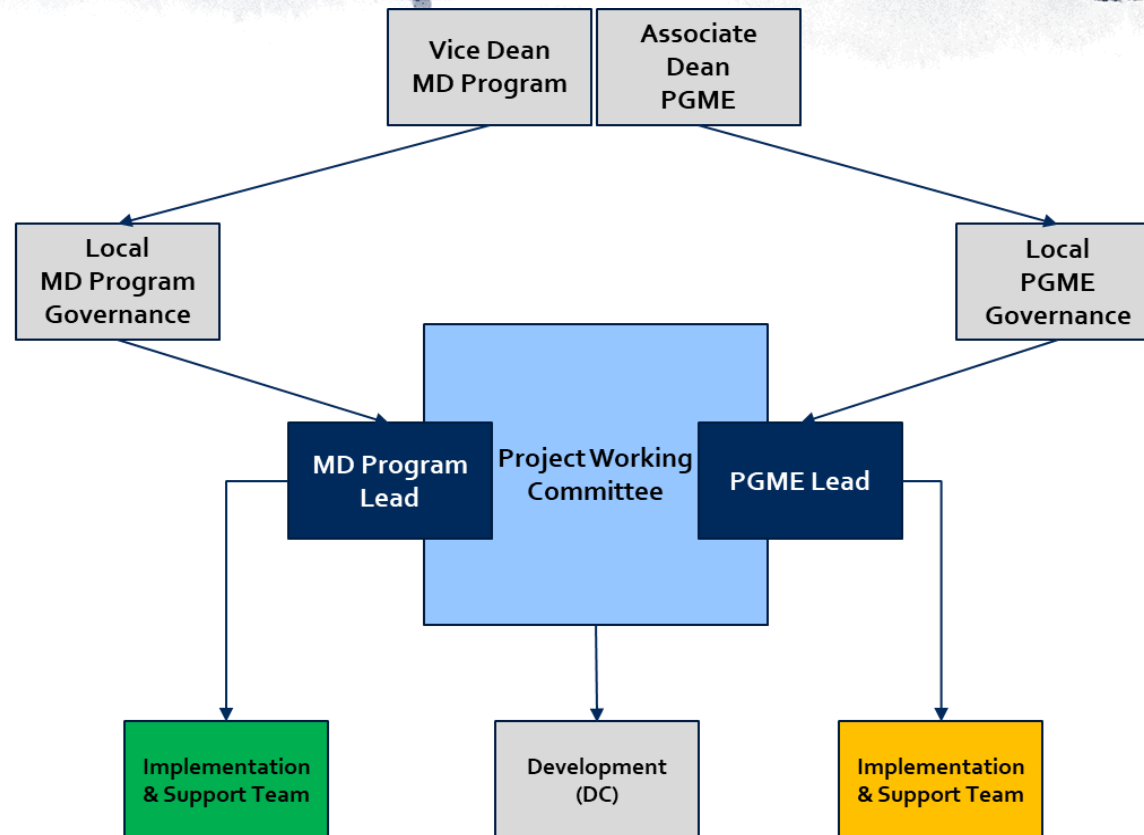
Vice Dean MD Program

Associate Dean PGME

Local MD Program Governance

Local PGME Governance

MD Program Lead

Project Working Committee

PGME Lead

Implementation & Support Team

Development (DC)

Implementation & Support Team